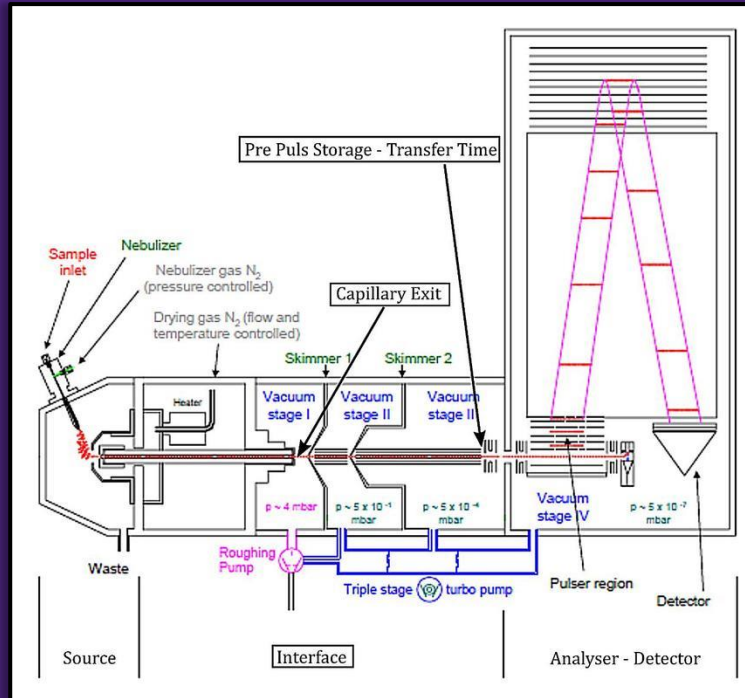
Pre Puls Storage - Transfer Time

Sample inlet

Nebulizer

Nebulizer gas $N_2$ (pressure controlled)

Drying gas $N_2$ (flow and temperature controlled)

Capillary Exit

Skimmer 1

Skimmer 2

Heater

Vacuum stage I

Vacuum stage II

Vacuum stage II

p ~ 4 mbar

p ~ $5 \times 10^{-1}$ mbar

p ~ $5 \times 10^{-4}$ mbar

Vacuum stage IV

p ~ $5 \times 10^{-7}$ mbar

Roughing Pump

Waste

Triple stage turbo pump

Pulser region

Detector

Source

Interface

Analyser - Detector